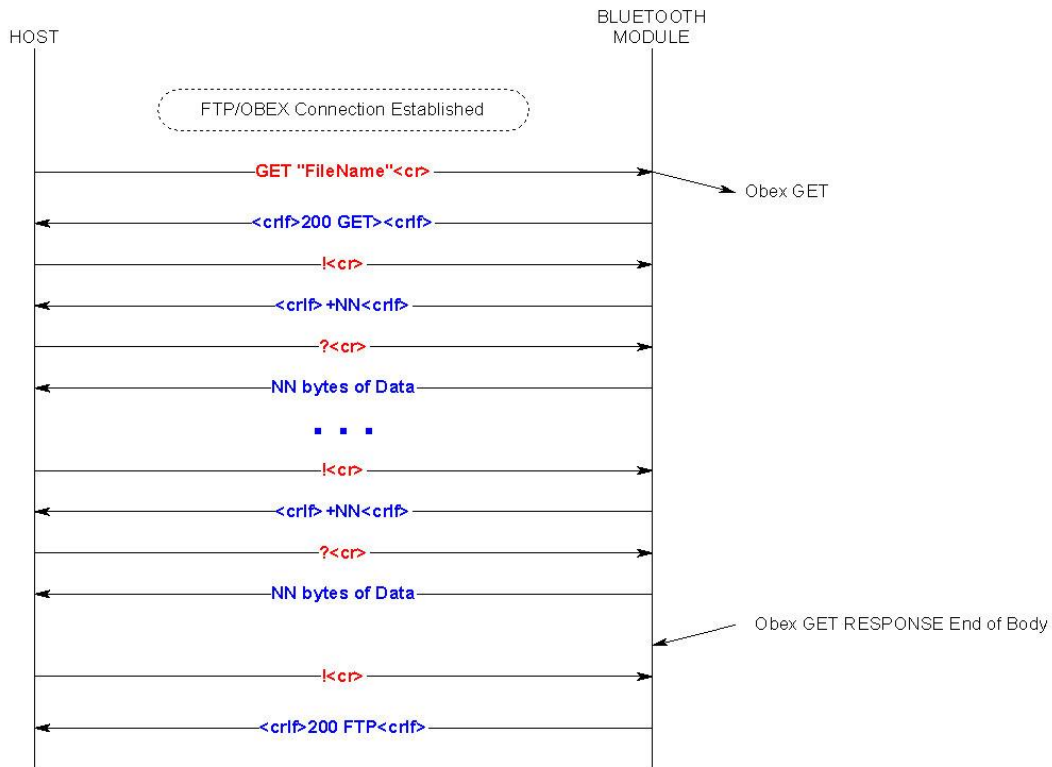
HOST

BLUETOOTH MODULE

FTP/OBEX Connection Established

GET "FileName"<cr>

Obex GET

<crlf>200 GET><crlf>

!<cr>

<crlf>+NN<crlf>

?<cr>

NN bytes of Data

. . .

!<cr>

<crlf>+NN<crlf>

?<cr>

NN bytes of Data

Obex GET RESPONSE End of Body

!<cr>

<crlf>200 FTP<crlf>